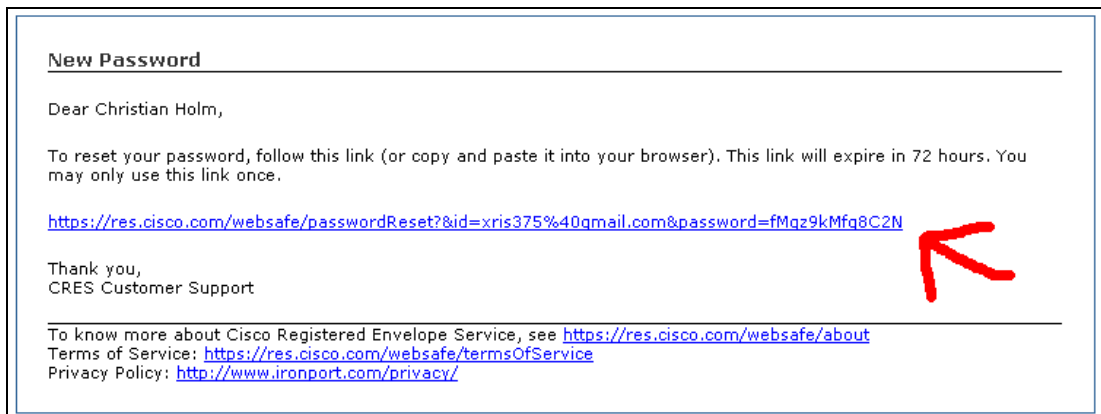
New Password

Dear Christian Holm,

To reset your password, follow this link (or copy and paste it into your browser). This link will expire in 72 hours. You may only use this link once.

https://res.cisco.com/websafe/passwordReset?&id=xris375%40gmail.com&password=fMqz9kMfq8C2N

Thank you,
CRES Customer Support

To know more about Cisco Registered Envelope Service, see https://res.cisco.com/websafe/about
Terms of Service: https://res.cisco.com/websafe/termsOfService
Privacy Policy: http://www.ironport.com/privacy/